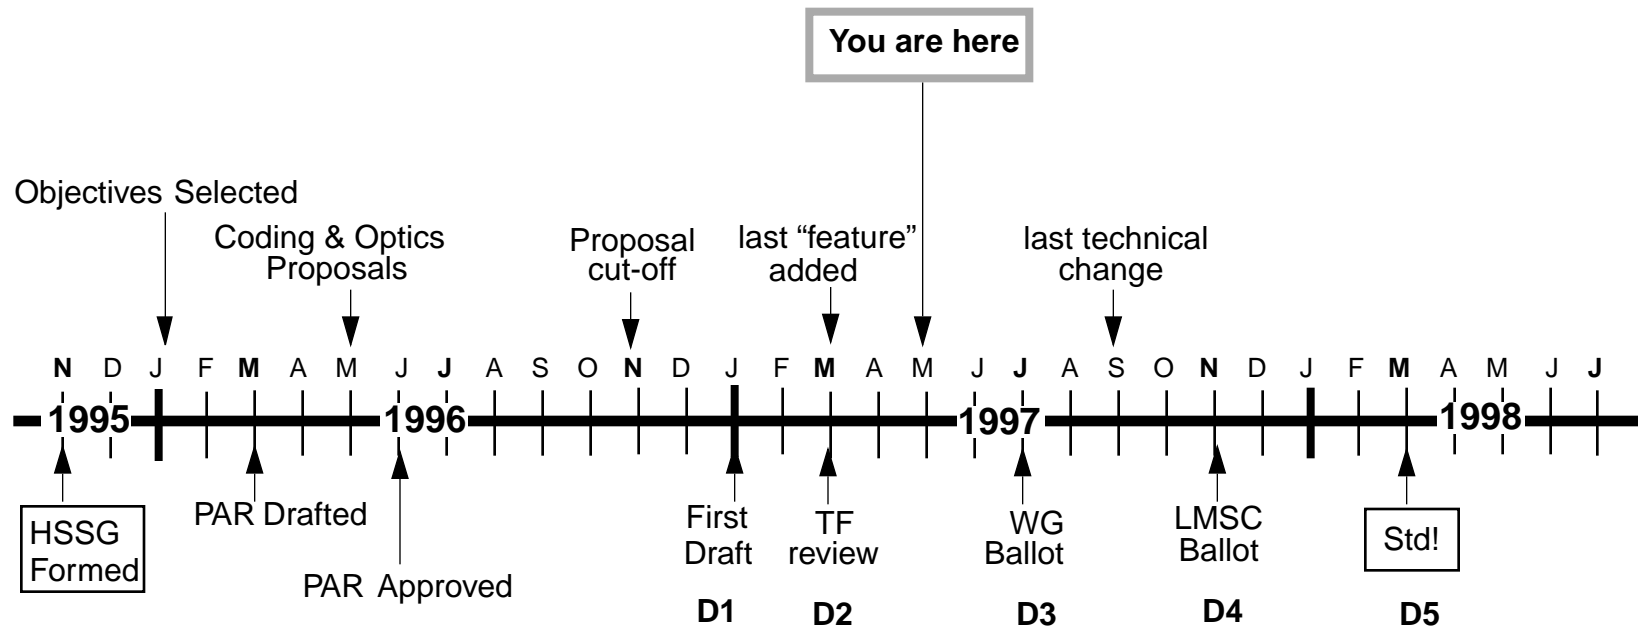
You are here

Objectives Selected

Coding & Optics Proposals

Proposal cut-off

last "feature" added

last technical change

N D J F M A M J J A S O N D J F M A M J J A S O N D J F M A M J J

1995 1996 1997 1998

HSSG Formed

PAR Drafted

PAR Approved

First Draft

TF review

WG Ballot

LMSC Ballot

Std!

D1 D2 D3 D4 D5